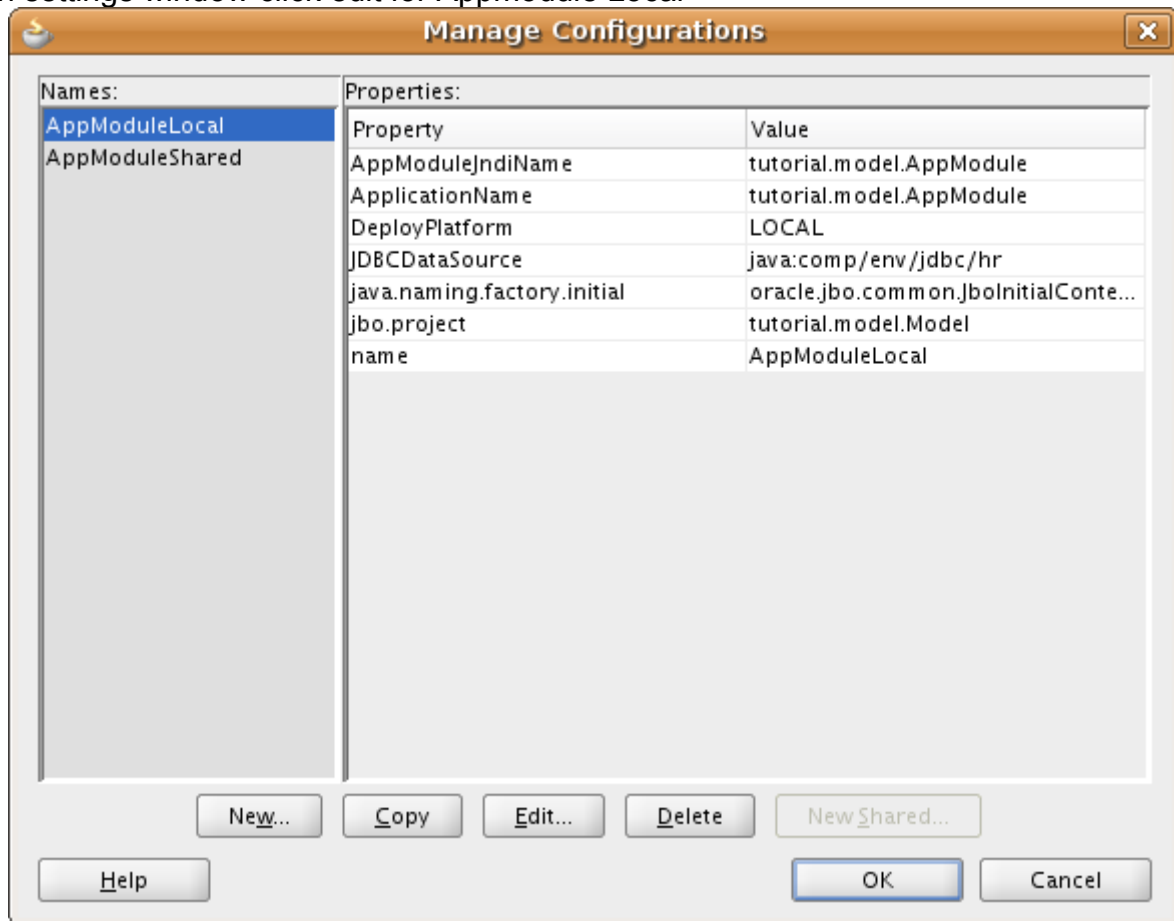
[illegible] settings window click edit for AppModule Local

Manage Configurations

Names:
AppModuleLocal
AppModuleShared

Properties:

| Property | Value |
|---|---|
| AppModuleJndiName | tutorial.model.AppModule |
| ApplicationName | tutorial.model.AppModule |
| DeployPlatform | LOCAL |
| JDBCDataSource | java:comp/env/jdbc/hr |
| java.naming.factory.initial | oracle.jbo.common.JboInitialConte... |
| jbo.project | tutorial.model.Model |
| name | AppModuleLocal |

New... Copy Edit... Delete New Shared...

Help OK Cancel